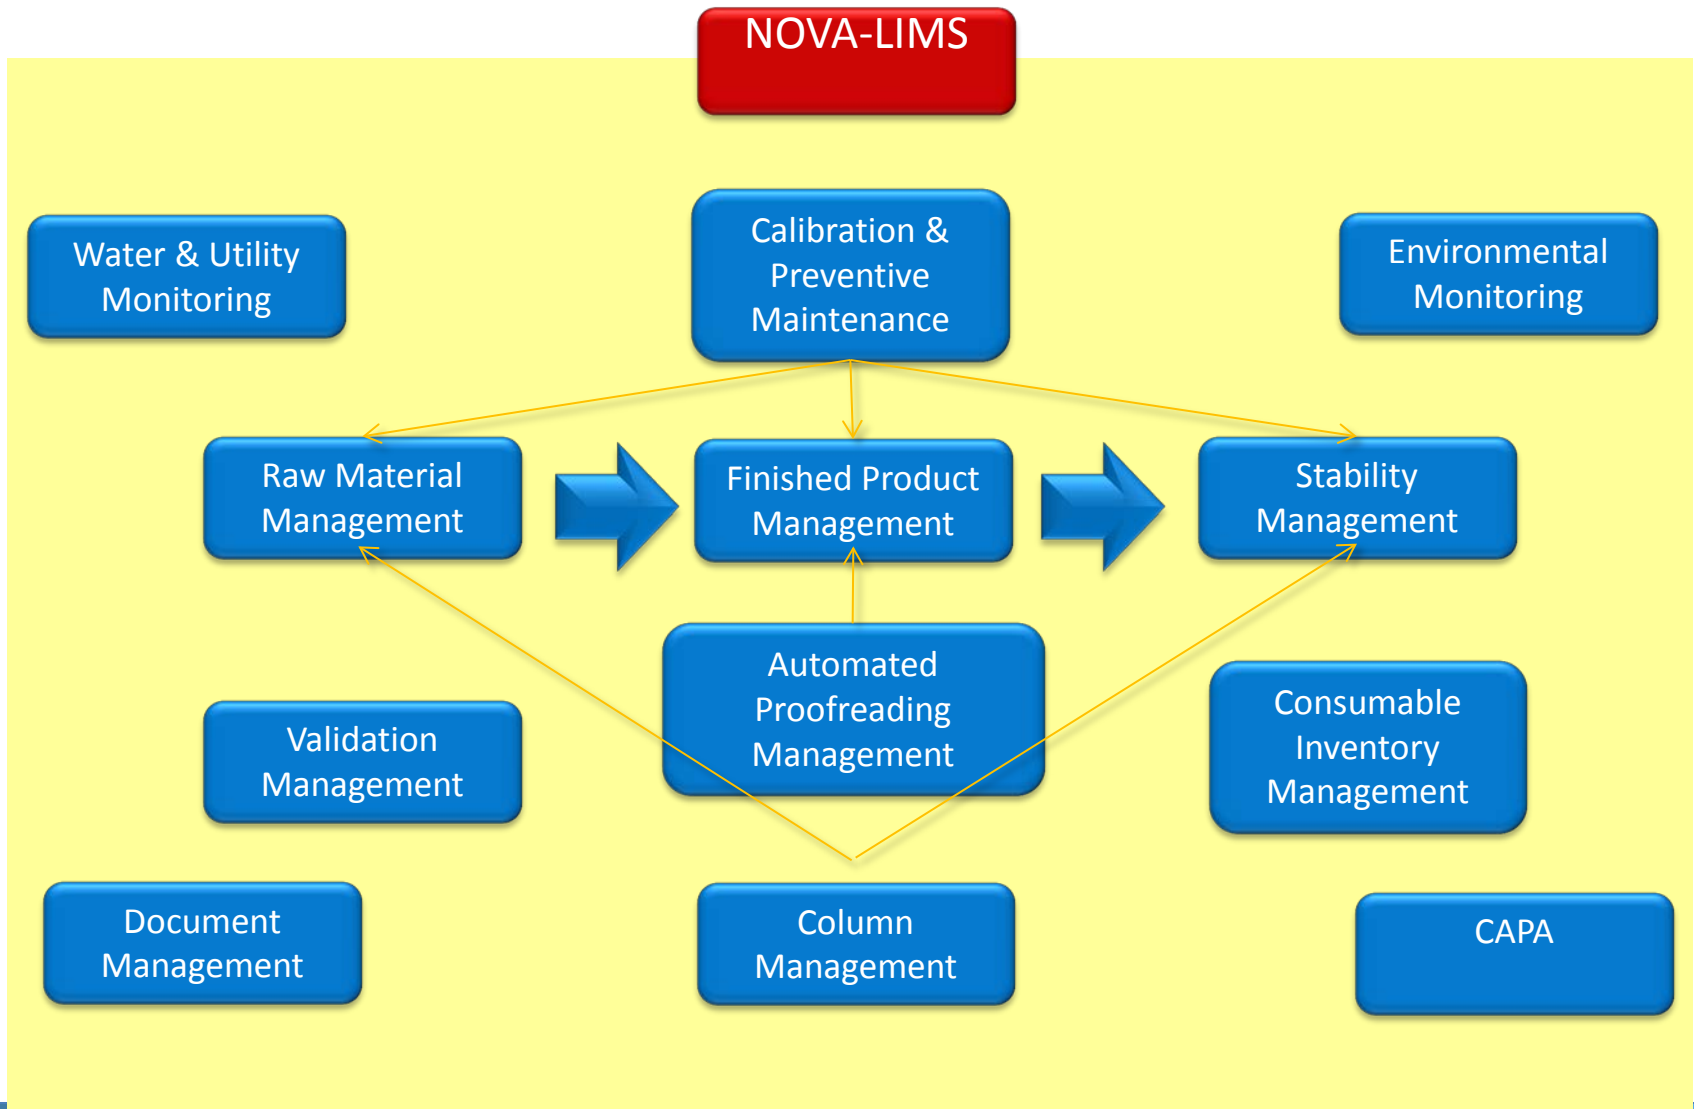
NOVA-LIMS

Water & Utility Monitoring

Calibration & Preventive Maintenance

Environmental Monitoring

Raw Material Management

Finished Product Management

Stability Management

Automated Proofreading Management

Validation Management

Consumable Inventory Management

Document Management

Column Management

CAPA